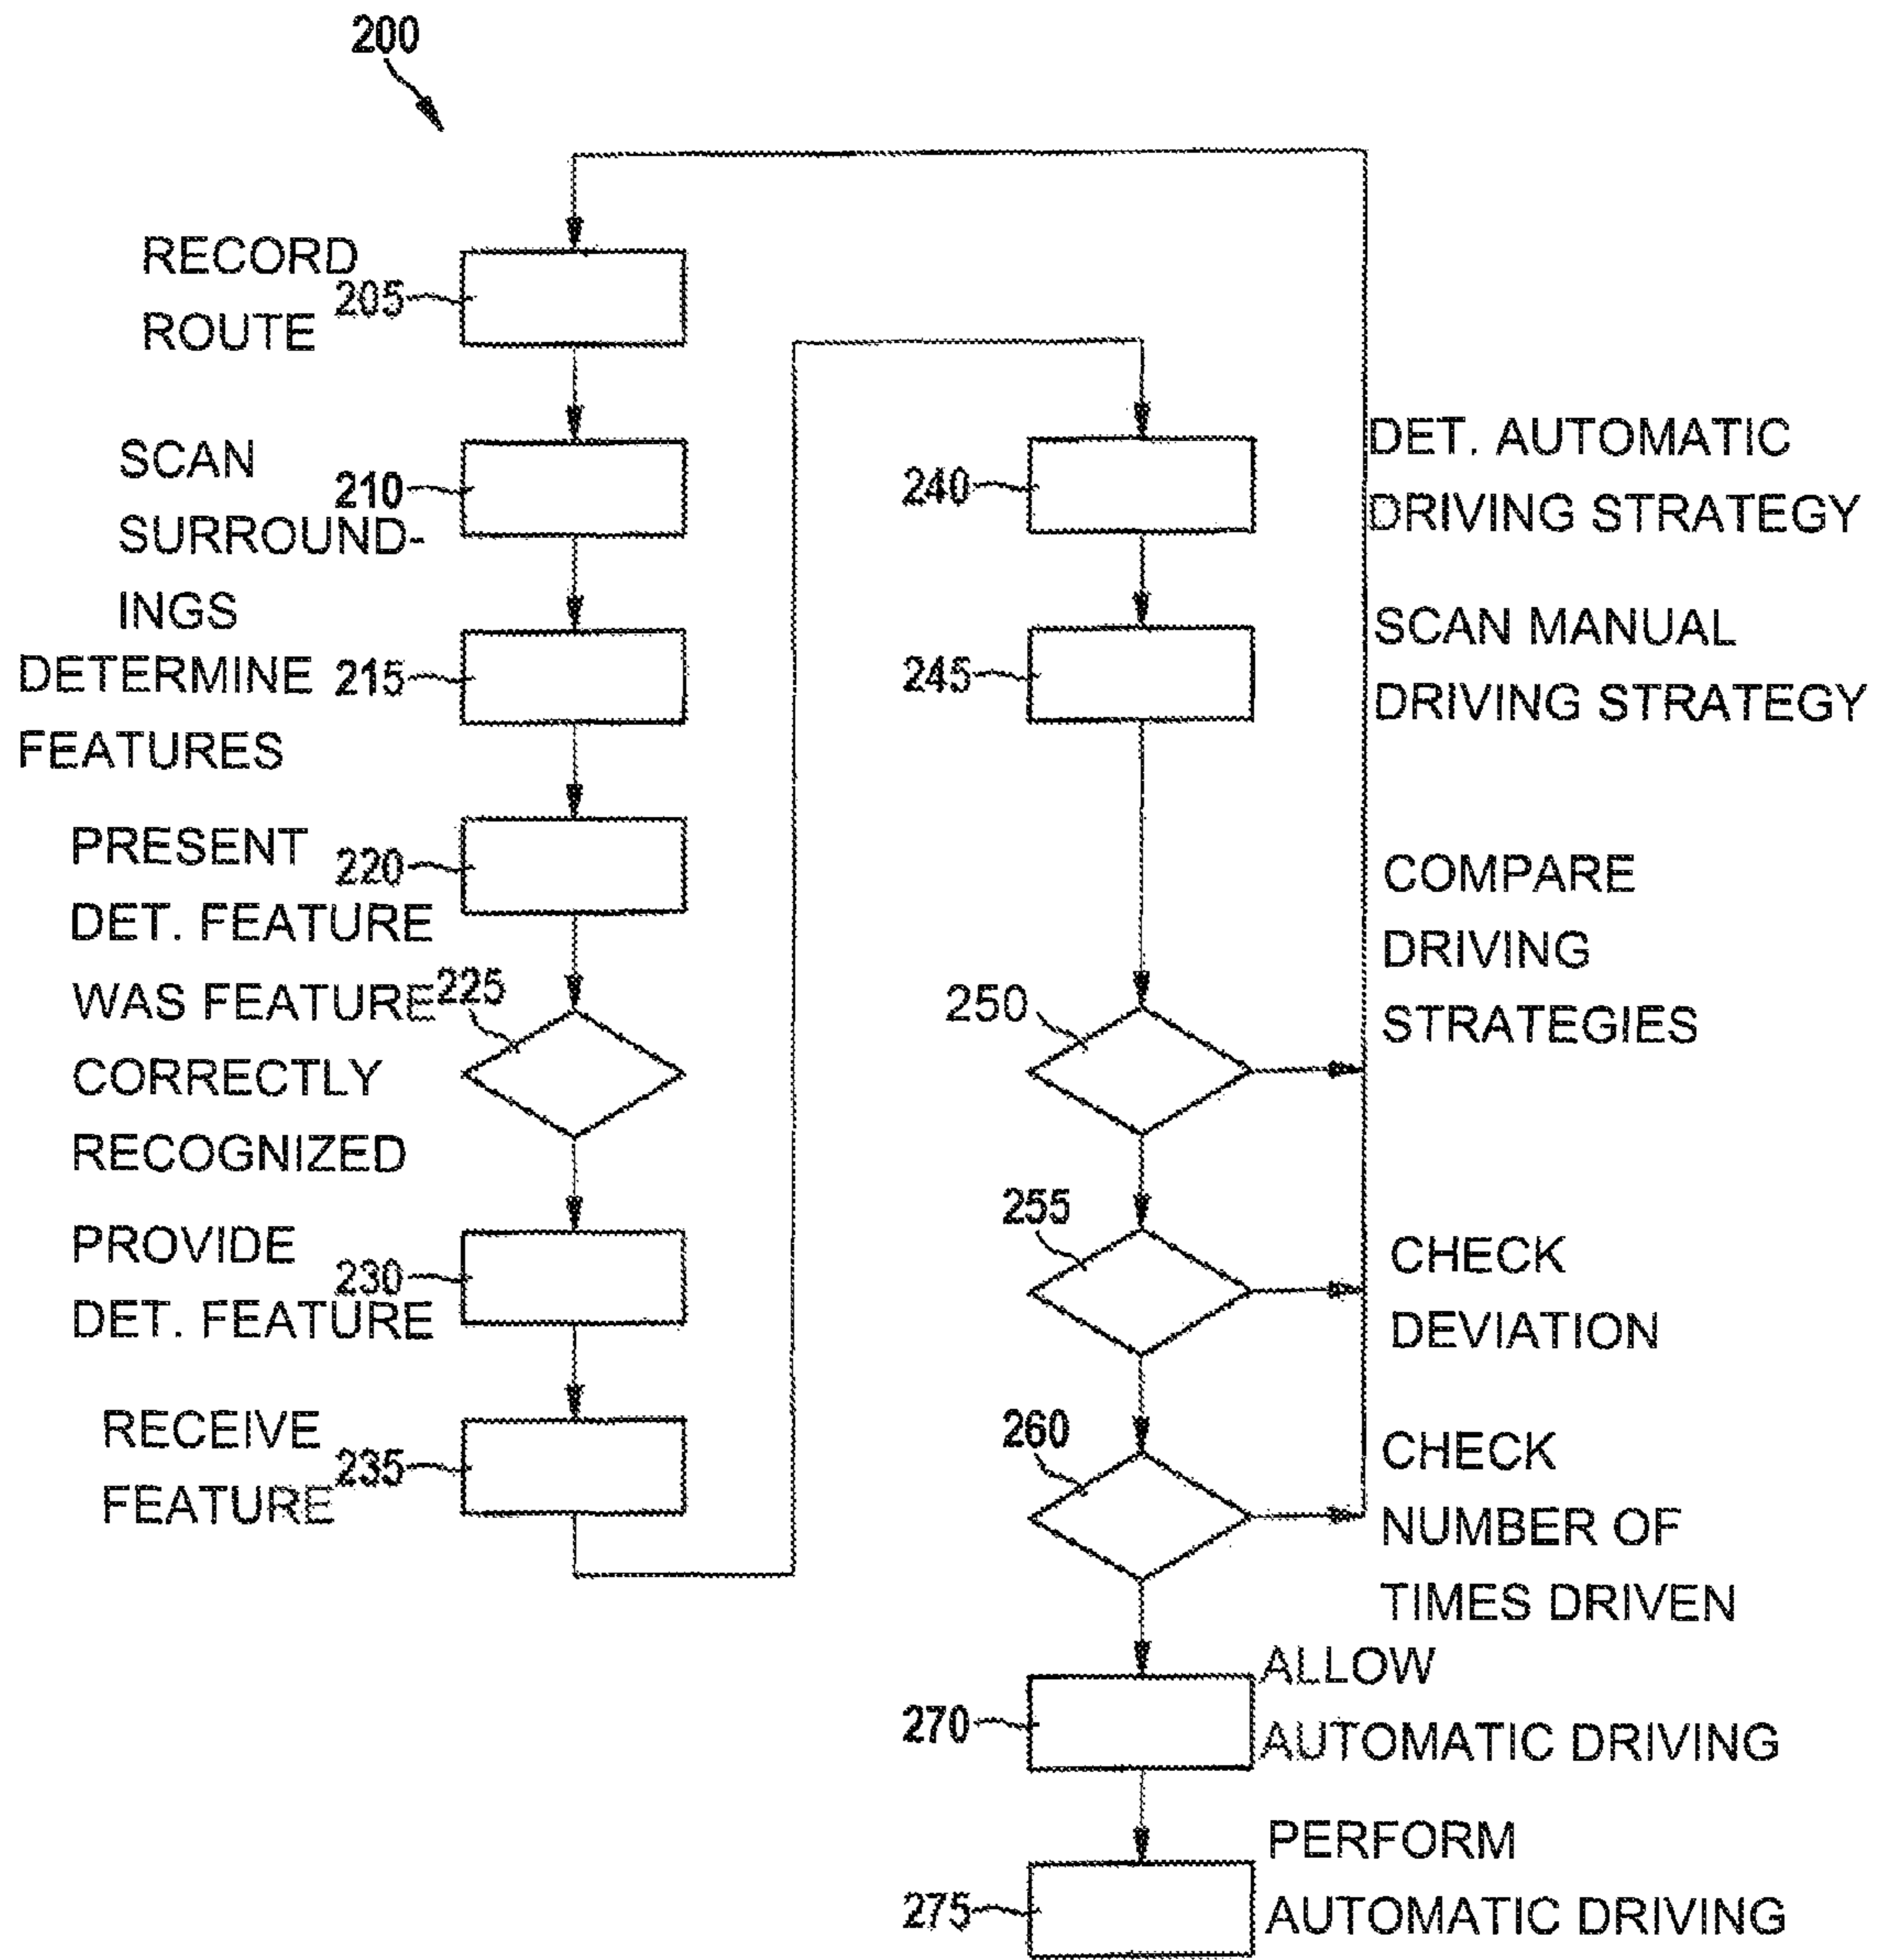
200

RECORD ROUTE 205

SCAN SURROUNDINGS 210

DETERMINE FEATURES 215

PRESENT DET. FEATURE 220

WAS FEATURE CORRECTLY RECOGNIZED 225

PROVIDE DET. FEATURE 230

RECEIVE FEATURE 235

240 DET. AUTOMATIC DRIVING STRATEGY

245 SCAN MANUAL DRIVING STRATEGY

250 COMPARE DRIVING STRATEGIES

255 CHECK DEVIATION

260 CHECK NUMBER OF TIMES DRIVEN

270 ALLOW AUTOMATIC DRIVING

275 PERFORM AUTOMATIC DRIVING